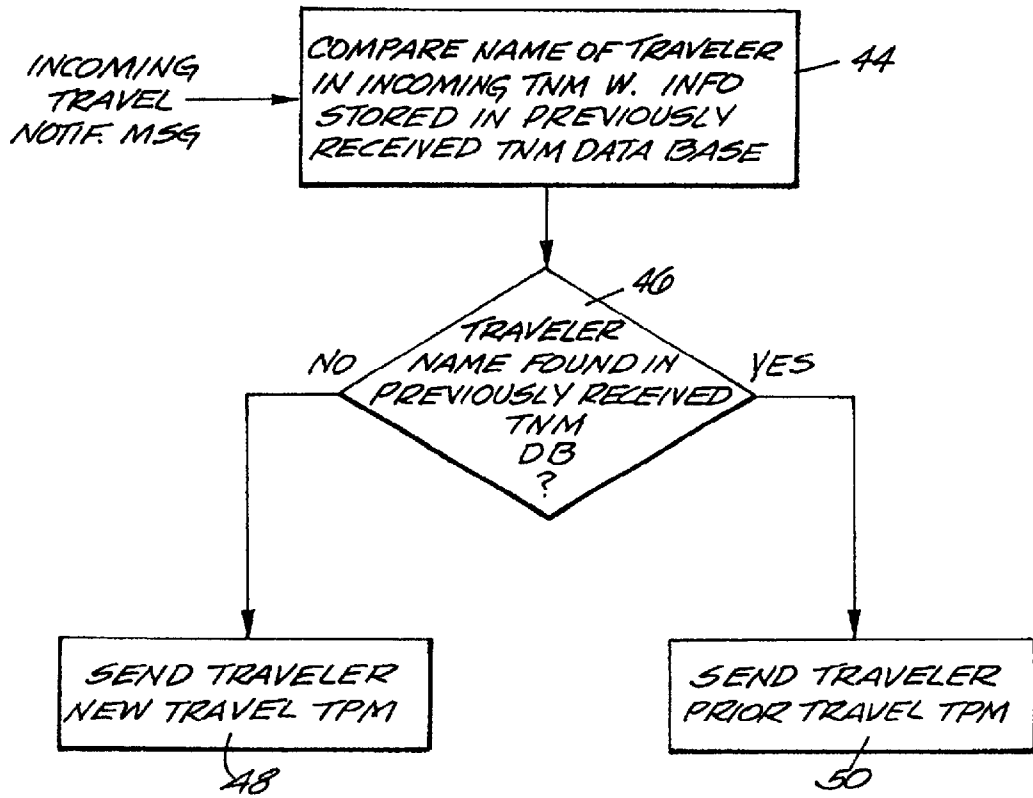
INCOMING TRAVEL NOTIF. MSG

COMPARE NAME OF TRAVELER IN INCOMING TNM W. INFO STORED IN PREVIOUSLY RECEIVED TNM DATA BASE

44

46

TRAVELER NAME FOUND IN PREVIOUSLY RECEIVED TNM DB ?

NO

YES

SEND TRAVELER NEW TRAVEL TPM

48

SEND TRAVELER PRIOR TRAVEL TPM

50